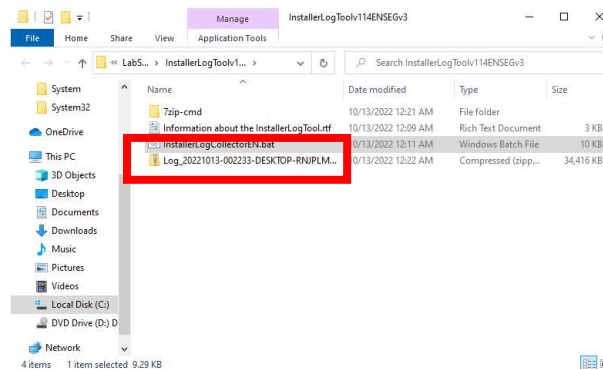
Manage
InstallerLogToolv114ENSEGv3
File
Home
Share
View
Application Tools
« LabS... > InstallerLogToolv1... >
Search InstallerLogToolv114ENSEGv3
System
System32
OneDrive
This PC
3D Objects
Desktop
Documents
Downloads
Music
Pictures
Videos
Local Disk (C:)
DVD Drive (D:) D
Network

| Name | Date modified | Type | Size |
|---|---|---|---|
| 7zip-cmd | 10/13/2022 12:21 AM | File folder | |
| Information about the InstallerLogTool.rtf | 10/13/2022 12:09 AM | Rich Text Document | 3 KB |
| InstallerLogCollectorEN.bat | 10/13/2022 12:11 AM | Windows Batch File | 10 KB |
| Log_20221013-002233-DESKTOP-RNJPLM... | 10/13/2022 12:22 AM | Compressed (zipp... | 34,416 KB |

4 items    1 item selected 9.29 KB